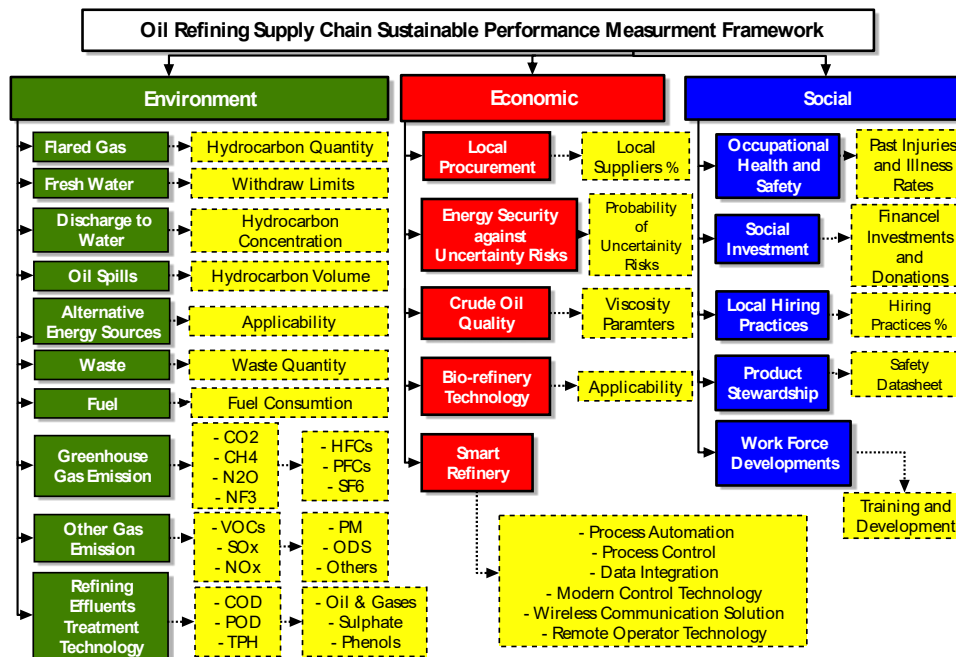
Oil Refining Supply Chain Sustainable Performance Measurment Framework

Environment

Flared Gas
Hydrocarbon Quantity
Fresh Water
Withdraw Limits
Discharge to Water
Hydrocarbon Concentration
Oil Spills
Hydrocarbon Volume
Alternative Energy Sources
Applicability
Waste
Waste Quantity
Fuel
Fuel Consumtion
Greenhouse Gas Emission
- CO2
- CH4
- N2O
- NF3
- HFCs
- PFCs
- SF6
Other Gas Emission
- VOCs
- SOx
- NOx
- PM
- ODS
- Others
Refining Effluents Treatment Technology
- COD
- POD
- TPH
- Oil & Gases
- Sulphate
- Phenols

Economic

Local Procurement
Local Suppliers %
Energy Security against Uncertainty Risks
Probability of Uncertainity Risks
Crude Oil Quality
Viscosity Paramters
Bio-refinery Technology
Applicability
Smart Refinery
- Process Automation
- Process Control
- Data Integration
- Modern Control Technology
- Wireless Communication Solution
- Remote Operator Technology

Social

Occupational Health and Safety
Past Injuries and Illness Rates
Social Investment
Financel Investments and Donations
Local Hiring Practices
Hiring Practices %
Product Stewardship
Safety Datasheet
Work Force Developments
Training and Development